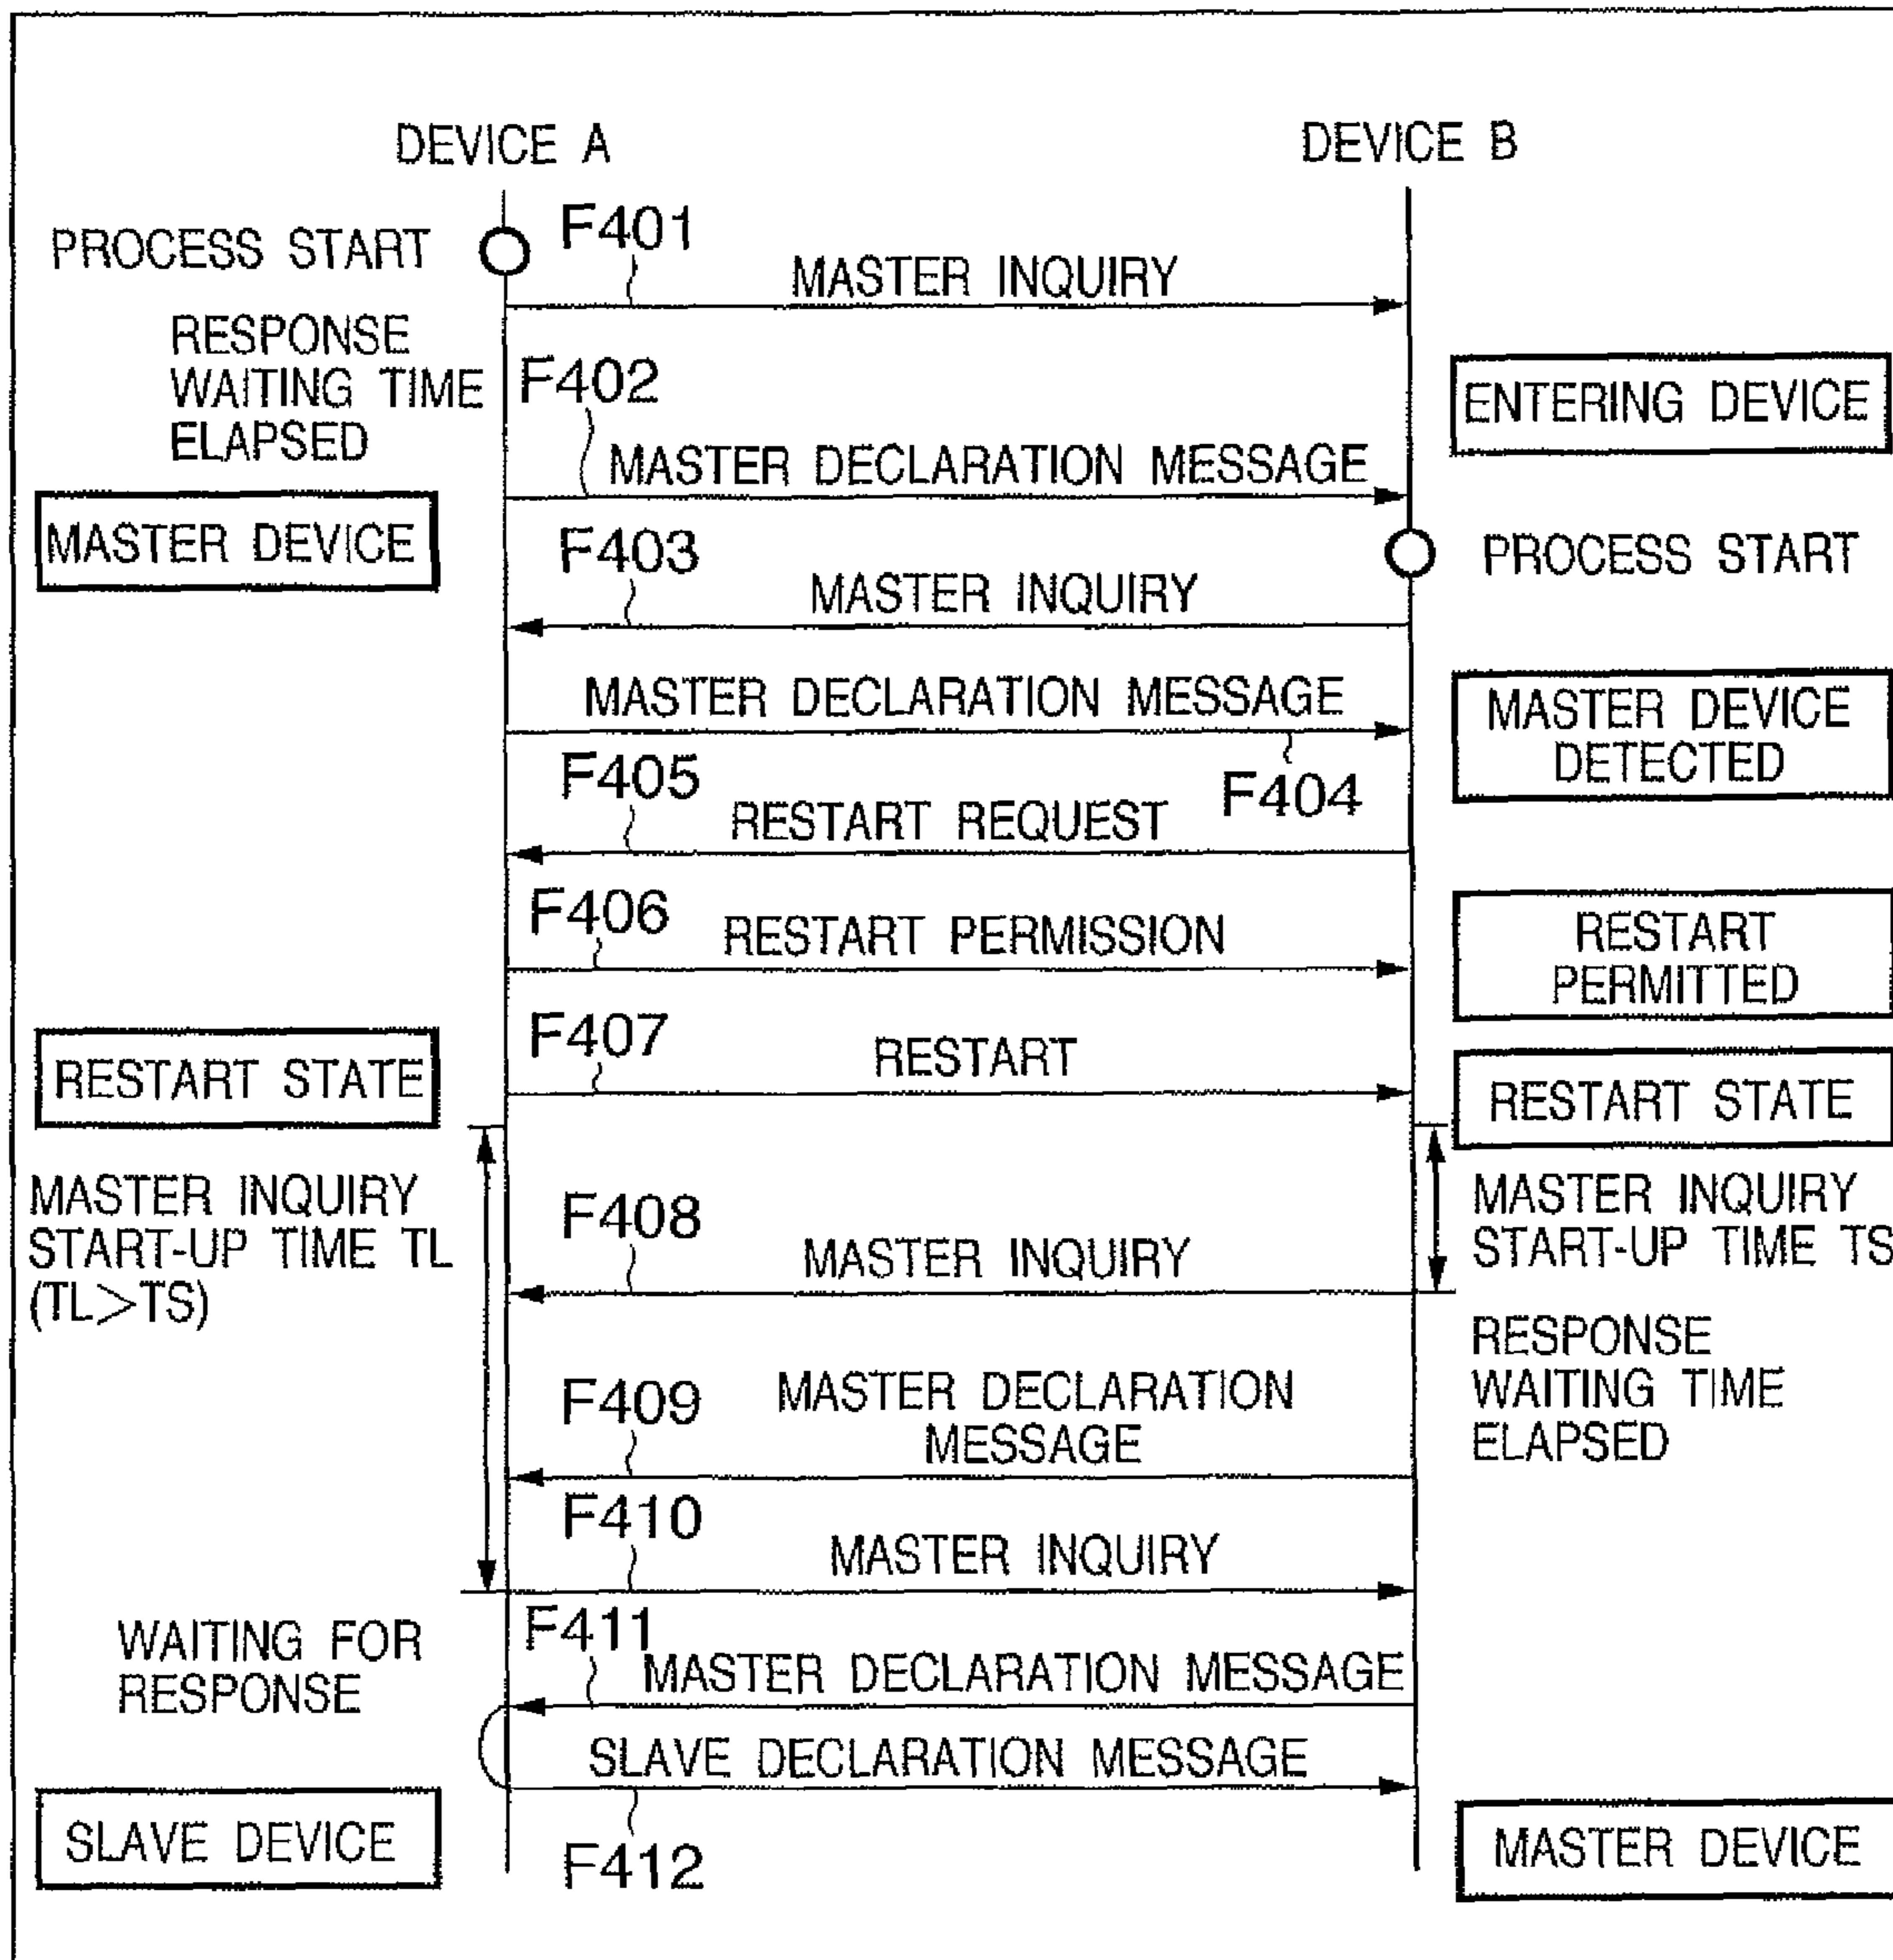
DEVICE A

DEVICE B

PROCESS START

F401

MASTER INQUIRY

RESPONSE WAITING TIME ELAPSED

F402

ENTERING DEVICE

MASTER DECLARATION MESSAGE

MASTER DEVICE

F403

PROCESS START

MASTER INQUIRY

MASTER DECLARATION MESSAGE

MASTER DEVICE DETECTED

F405

F404

RESTART REQUEST

F406

RESTART PERMISSION

RESTART PERMITTED

F407

RESTART STATE

RESTART

RESTART STATE

MASTER INQUIRY START-UP TIME TL (TL>TS)

F408

MASTER INQUIRY START-UP TIME TS

MASTER INQUIRY

RESPONSE WAITING TIME ELAPSED

F409

MASTER DECLARATION MESSAGE

F410

MASTER INQUIRY

WAITING FOR RESPONSE

F411

MASTER DECLARATION MESSAGE

SLAVE DECLARATION MESSAGE

SLAVE DEVICE

F412

MASTER DEVICE